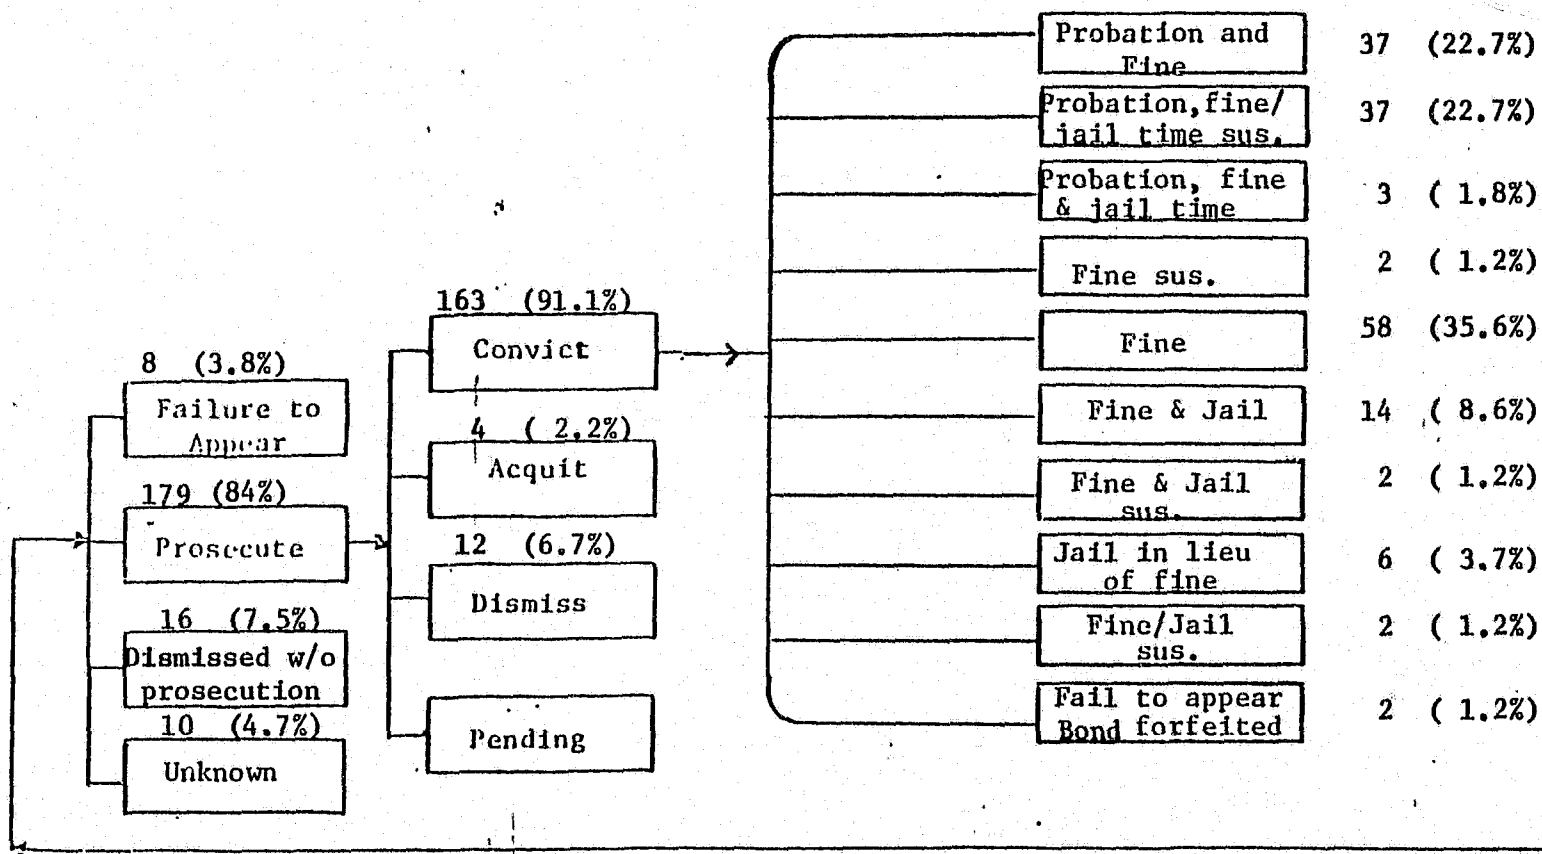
8 (3.8%)
Failure to Appear

179 (84%)
Prosecute

16 (7.5%)
Dismissed w/o prosecution

10 (4.7%)
Unknown

163 (91.1%)
Convict

4 (2.2%)
Acquit

12 (6.7%)
Dismiss

Pending

Probation and Fine 37 (22.7%)

Probation, fine/ jail time sus. 37 (22.7%)

Probation, fine & jail time 3 (1.8%)

Fine sus. 2 (1.2%)

Fine 58 (35.6%)

Fine & Jail 14 (8.6%)

Fine & Jail sus. 2 (1.2%)

Jail in lieu of fine 6 (3.7%)

Fine/Jail sus. 2 (1.2%)

Fail to appear Bond forfeited 2 (1.2%)